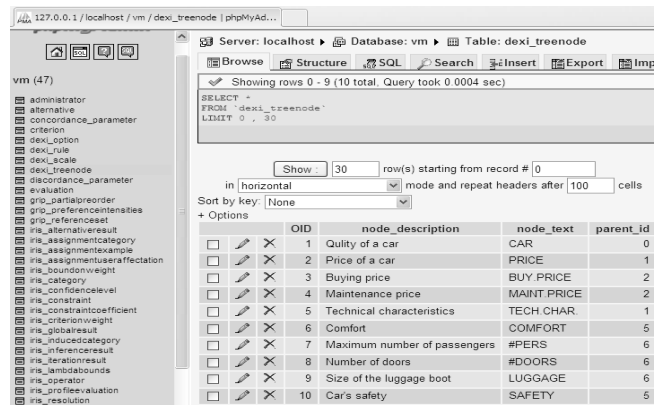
127.0.0.1 / localhost / vm / dexi_treenode | phpMyAd...

vm (47)

administrator
alternative
concordance_parameter
criterion
dexi_option
dexi_rule
dexi_scale
dexi_treenode
discordance_parameter
evaluation
grip_partialpreorder
grip_preferenceintensities
grip_referenceset
iris_alternativeresult
iris_assignmentcategory
iris_assignmentexample
iris_assignmentuseraffectation
iris_boundonweight
iris_category
iris_confidencelevel
iris_constraint
iris_constraintcoefficient
iris_criterionweight
iris_globalresult
iris_inducedcategory
iris_inferenceresult
iris_iterationresult
iris_lambdabounds
iris_operator
iris_profileevaluation
iris_resolution

Server: localhost ▸ Database: vm ▸ Table: dexi_treenode

Browse | Structure | SQL | Search | Insert | Export | Imp

Showing rows 0 - 9 (10 total, Query took 0.0004 sec)

SELECT *
FROM `dexi_treenode`
LIMIT 0 , 30

Show : 30 row(s) starting from record # 0
in horizontal mode and repeat headers after 100 cells
Sort by key: None
+ Options

| | | | OID | node_description | node_text | parent_id |
|---|---|---|---|---|---|---|
| ☐ | ✎ | ✕ | 1 | Qulity of a car | CAR | 0 |
| ☐ | ✎ | ✕ | 2 | Price of a car | PRICE | 1 |
| ☐ | ✎ | ✕ | 3 | Buying price | BUY.PRICE | 2 |
| ☐ | ✎ | ✕ | 4 | Maintenance price | MAINT.PRICE | 2 |
| ☐ | ✎ | ✕ | 5 | Technical characteristics | TECH.CHAR. | 1 |
| ☐ | ✎ | ✕ | 6 | Comfort | COMFORT | 5 |
| ☐ | ✎ | ✕ | 7 | Maximum number of passengers | #PERS | 6 |
| ☐ | ✎ | ✕ | 8 | Number of doors | #DOORS | 6 |
| ☐ | ✎ | ✕ | 9 | Size of the luggage boot | LUGGAGE | 6 |
| ☐ | ✎ | ✕ | 10 | Car's safety | SAFETY | 5 |